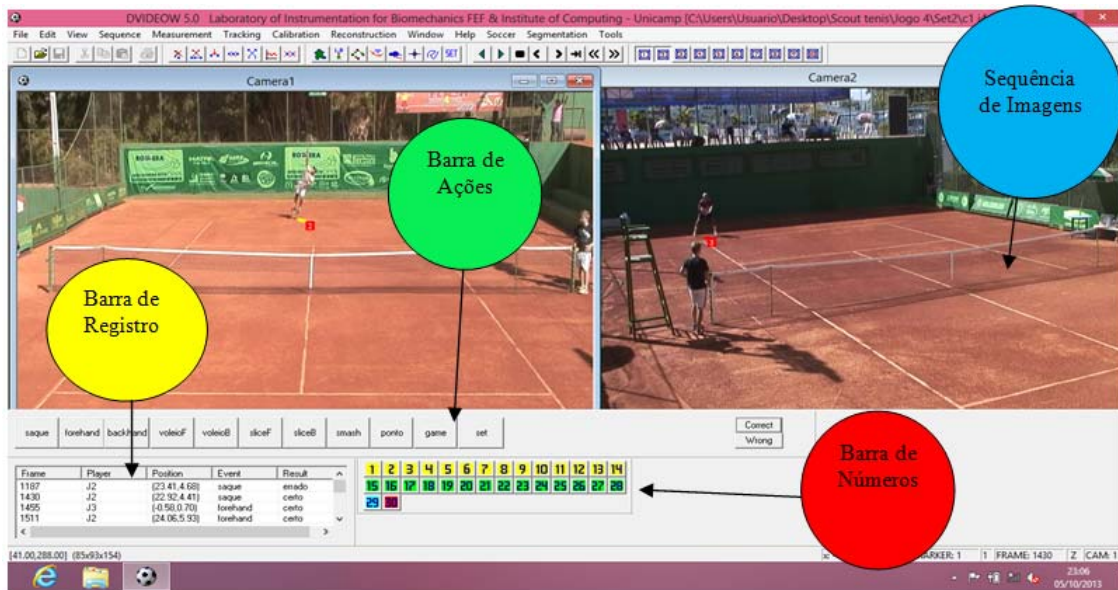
DVIDEOW 5.0 Laboratory of Instrumentation for Biomechanics FEF & Institute of Computing - Unicamp [C:\Users\Usuario\Desktop\Scout tenis\Jogo 4\Set2\c1 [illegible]

File Edit View Sequence Measurement Tracking Calibration Reconstruction Window Help Soccer Segmentation Tools

Camera1

Camera2

Sequência de Imagens

Barra de Ações

Barra de Registro

saque forehand backhand voleioF voleioB sliceF sliceB smash ponto game set

Correct
Wrong

Barra de Números

| Frame | Player | Position | Event | Result |
|---|---|---|---|---|
| 1187 | J2 | (23.41,4.68) | saque | errado |
| 1430 | J2 | (22.92,4.41) | saque | certo |
| 1455 | J3 | (-0.58,0.70) | forehand | certo |
| 1511 | J2 | (24.06,5.93) | forehand | certo |

1 2 3 4 5 6 7 8 9 10 11 12 13 14
15 16 17 18 19 20 21 22 23 24 25 26 27 28
29 30

[41.00,288.00] (85x93x154)

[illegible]ARKER: 1 1 FRAME: 1430 Z CAM: 1

23:06
05/10/2013